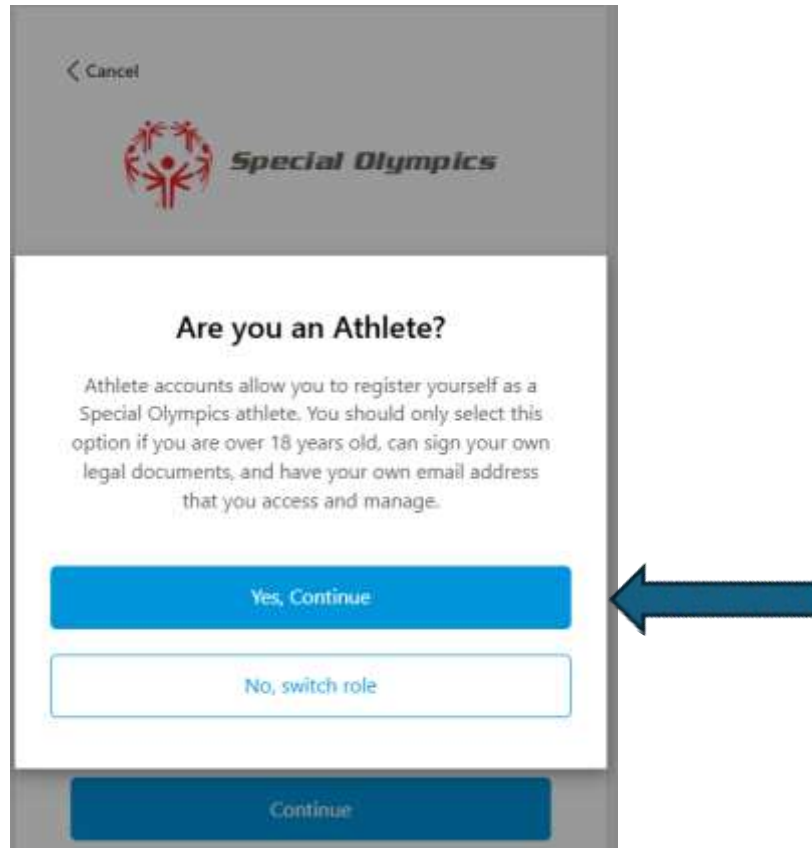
< Cancel

Special Olympics

Are you an Athlete?

Athlete accounts allow you to register yourself as a Special Olympics athlete. You should only select this option if you are over 18 years old, can sign your own legal documents, and have your own email address that you access and manage.

Yes, Continue

No, switch role

Continue